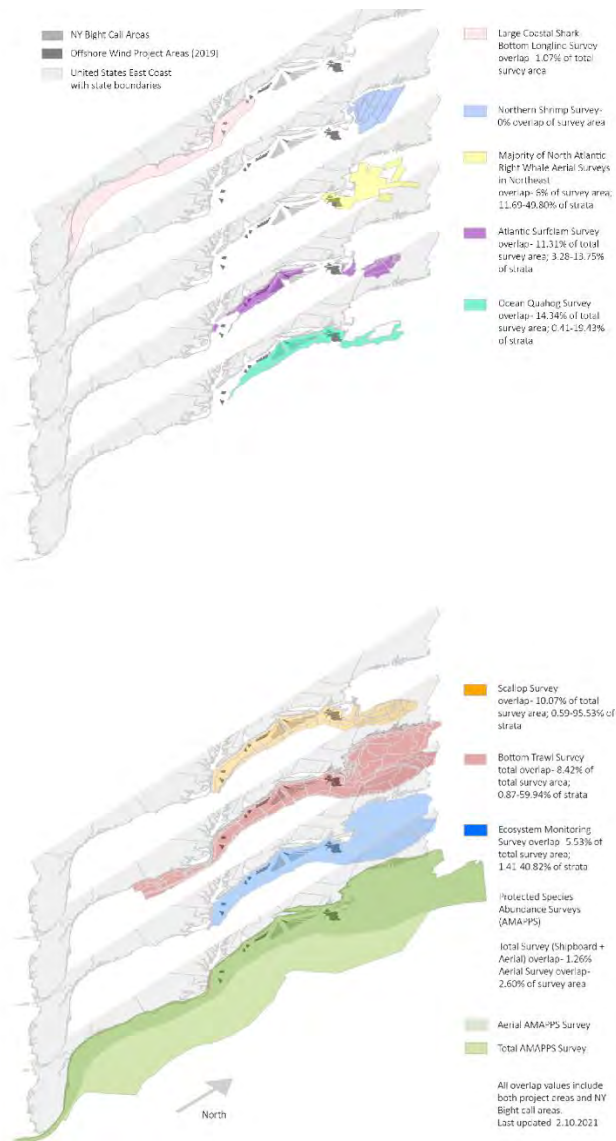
NY Bight Call Areas
Offshore Wind Project Areas (2019)
United States East Coast with state boundaries

Large Coastal Shark Bottom Longline Survey overlap- 1.07% of total survey area

Northern Shrimp Survey- 0% overlap of survey area

Majority of North Atlantic Right Whale Aerial Surveys in Northeast overlap- 6% of survey area; 11.69-49.80% of strata

Atlantic Surfclam Survey overlap- 11.31% of total survey area; 3.28-13.75% of strata

Ocean Quahog Survey overlap- 14.34% of total survey area; 0.41-19.43% of strata

Scallop Survey overlap- 10.07% of total survey area; 0.59-95.53% of strata

Bottom Trawl Survey total overlap- 8.42% of total survey area; 0.87-59.94% of strata

Ecosystem Monitoring Survey overlap- 5.53% of total survey area; 1.41-40.82% of strata

Protected Species Abundance Surveys (AMAPPS)

Total Survey (Shipboard + Aerial) overlap- 1.26% Aerial Survey overlap- 2.60% of survey area

Aerial AMAPPS Survey
Total AMAPPS Survey

All overlap values include both project areas and NY Bight call areas. Last updated 2.10.2021

North